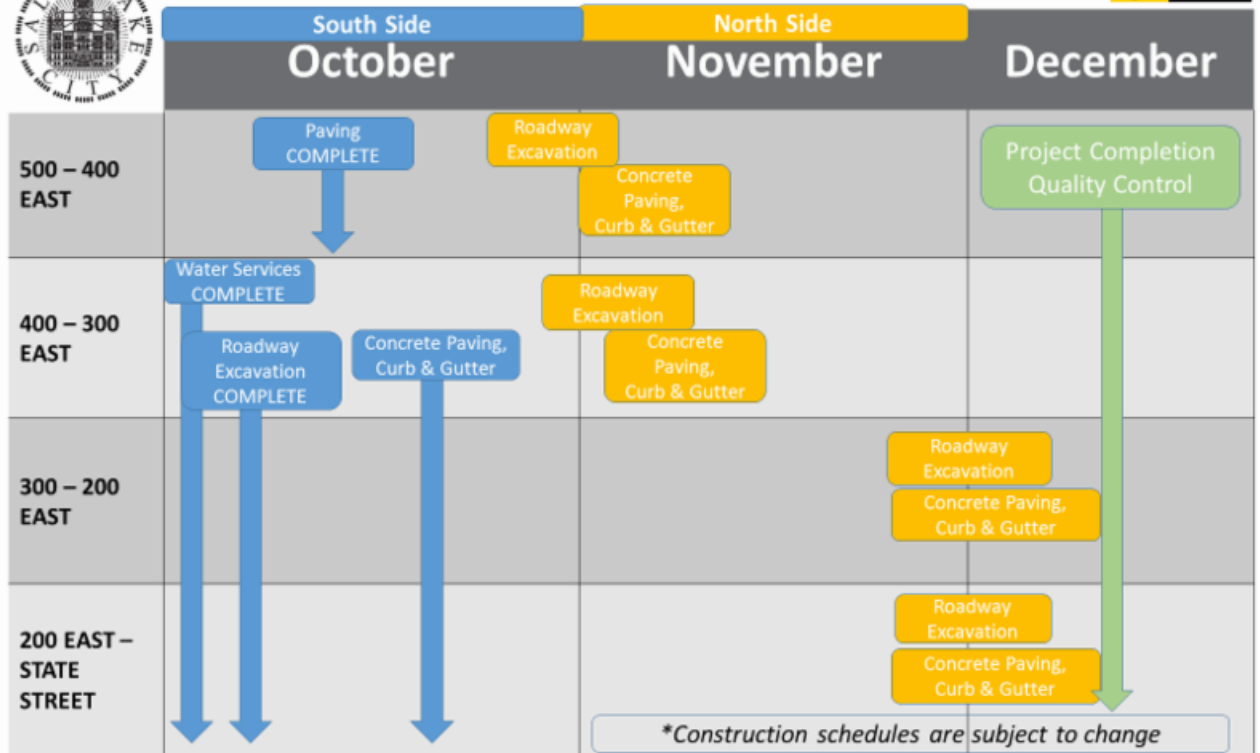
SALT LAKE CITY

South Side

North Side

October

November

December

500 – 400 EAST

Paving COMPLETE

Roadway Excavation

Concrete Paving, Curb & Gutter

Project Completion Quality Control

400 – 300 EAST

Water Services COMPLETE

Roadway Excavation COMPLETE

Concrete Paving, Curb & Gutter

Roadway Excavation

Concrete Paving, Curb & Gutter

300 – 200 EAST

Roadway Excavation

Concrete Paving, Curb & Gutter

200 EAST – STATE STREET

Roadway Excavation

Concrete Paving, Curb & Gutter

*Construction schedules are subject to change